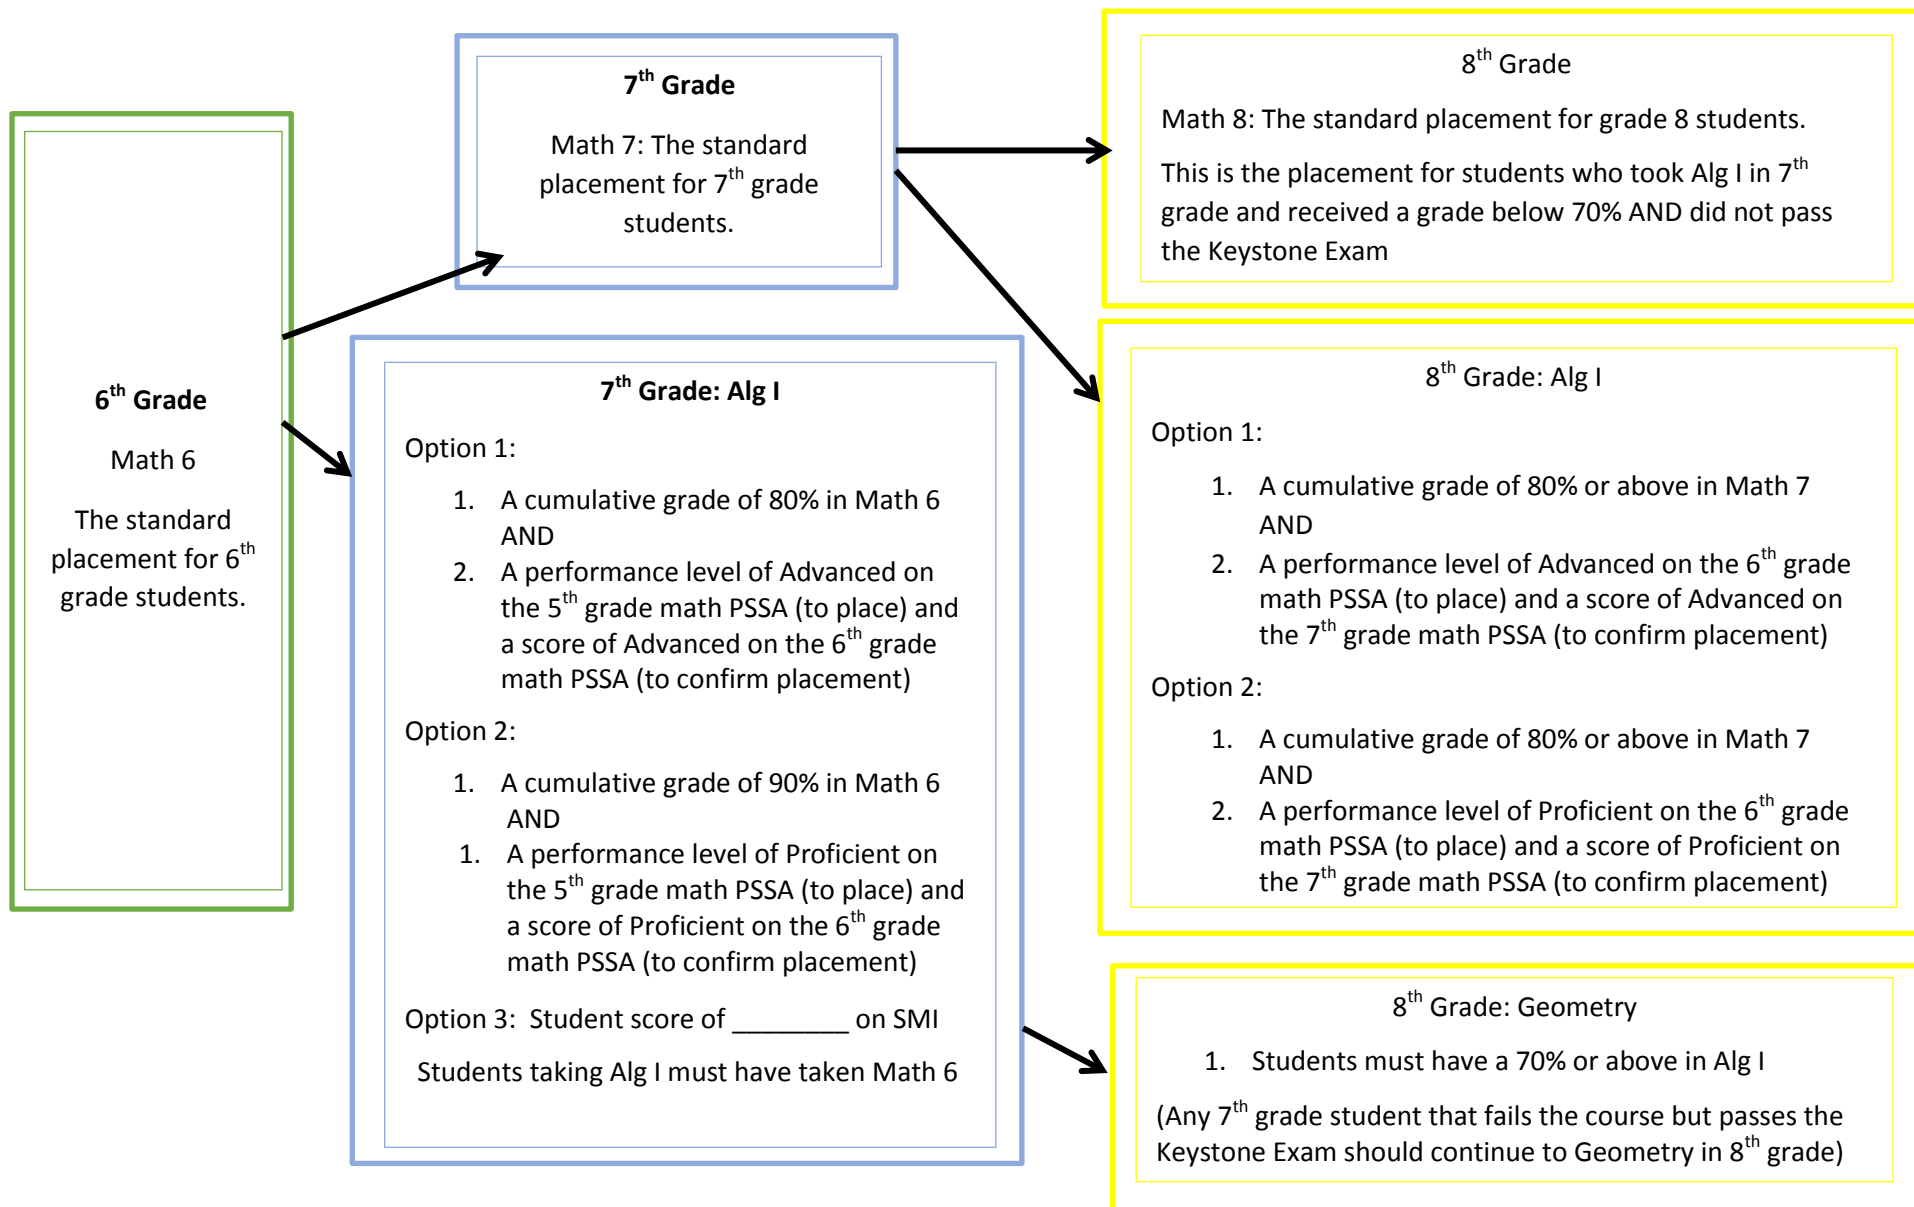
$6^{th}$ Grade

Math 6

The standard placement for $6^{th}$ grade students.

$7^{th}$ Grade

Math 7: The standard placement for $7^{th}$ grade students.

$7^{th}$ Grade: Alg I

Option 1:

1. A cumulative grade of 80% in Math 6 AND
2. A performance level of Advanced on the $5^{th}$ grade math PSSA (to place) and a score of Advanced on the $6^{th}$ grade math PSSA (to confirm placement)

Option 2:

1. A cumulative grade of 90% in Math 6 AND
1. A performance level of Proficient on the $5^{th}$ grade math PSSA (to place) and a score of Proficient on the $6^{th}$ grade math PSSA (to confirm placement)

Option 3: Student score of ________ on SMI

Students taking Alg I must have taken Math 6

$8^{th}$ Grade

Math 8: The standard placement for grade 8 students.

This is the placement for students who took Alg I in $7^{th}$ grade and received a grade below 70% AND did not pass the Keystone Exam

$8^{th}$ Grade: Alg I

Option 1:

1. A cumulative grade of 80% or above in Math 7 AND
2. A performance level of Advanced on the $6^{th}$ grade math PSSA (to place) and a score of Advanced on the $7^{th}$ grade math PSSA (to confirm placement)

Option 2:

1. A cumulative grade of 80% or above in Math 7 AND
2. A performance level of Proficient on the $6^{th}$ grade math PSSA (to place) and a score of Proficient on the $7^{th}$ grade math PSSA (to confirm placement)

$8^{th}$ Grade: Geometry

1. Students must have a 70% or above in Alg I

(Any $7^{th}$ grade student that fails the course but passes the Keystone Exam should continue to Geometry in $8^{th}$ grade)